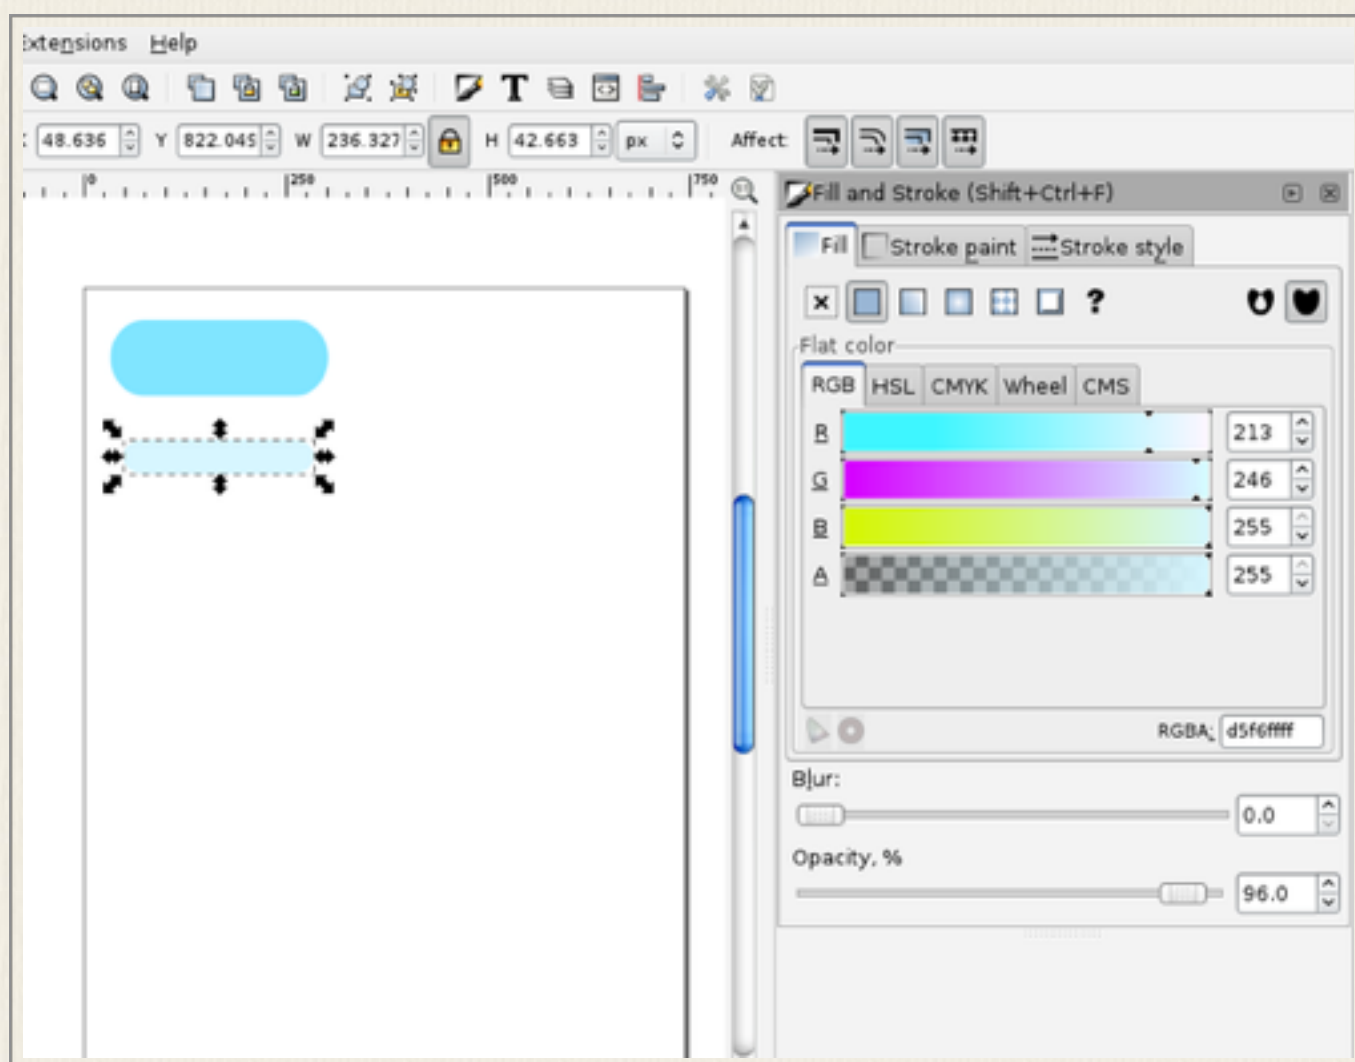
xtensions Help

48.636 Y 822.045 W 236.327 H 42.663 px Affect:

0 250 500 750

Fill and Stroke (Shift+Ctrl+F)

Fill Stroke paint Stroke style

?

Flat color

RGB HSL CMYK Wheel CMS

R 213
G 246
B 255
A 255

RGBA: d5f6ffff

Blur:

0.0

Opacity, %

96.0